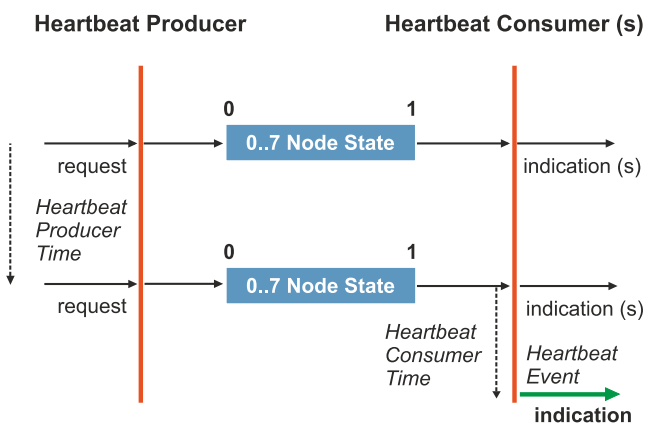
Heartbeat Producer

Heartbeat Consumer (s)

0

1

0..7 Node State

request

indication (s)

Heartbeat Producer Time

0

1

0..7 Node State

request

indication (s)

Heartbeat Consumer Time

Heartbeat Event

indication